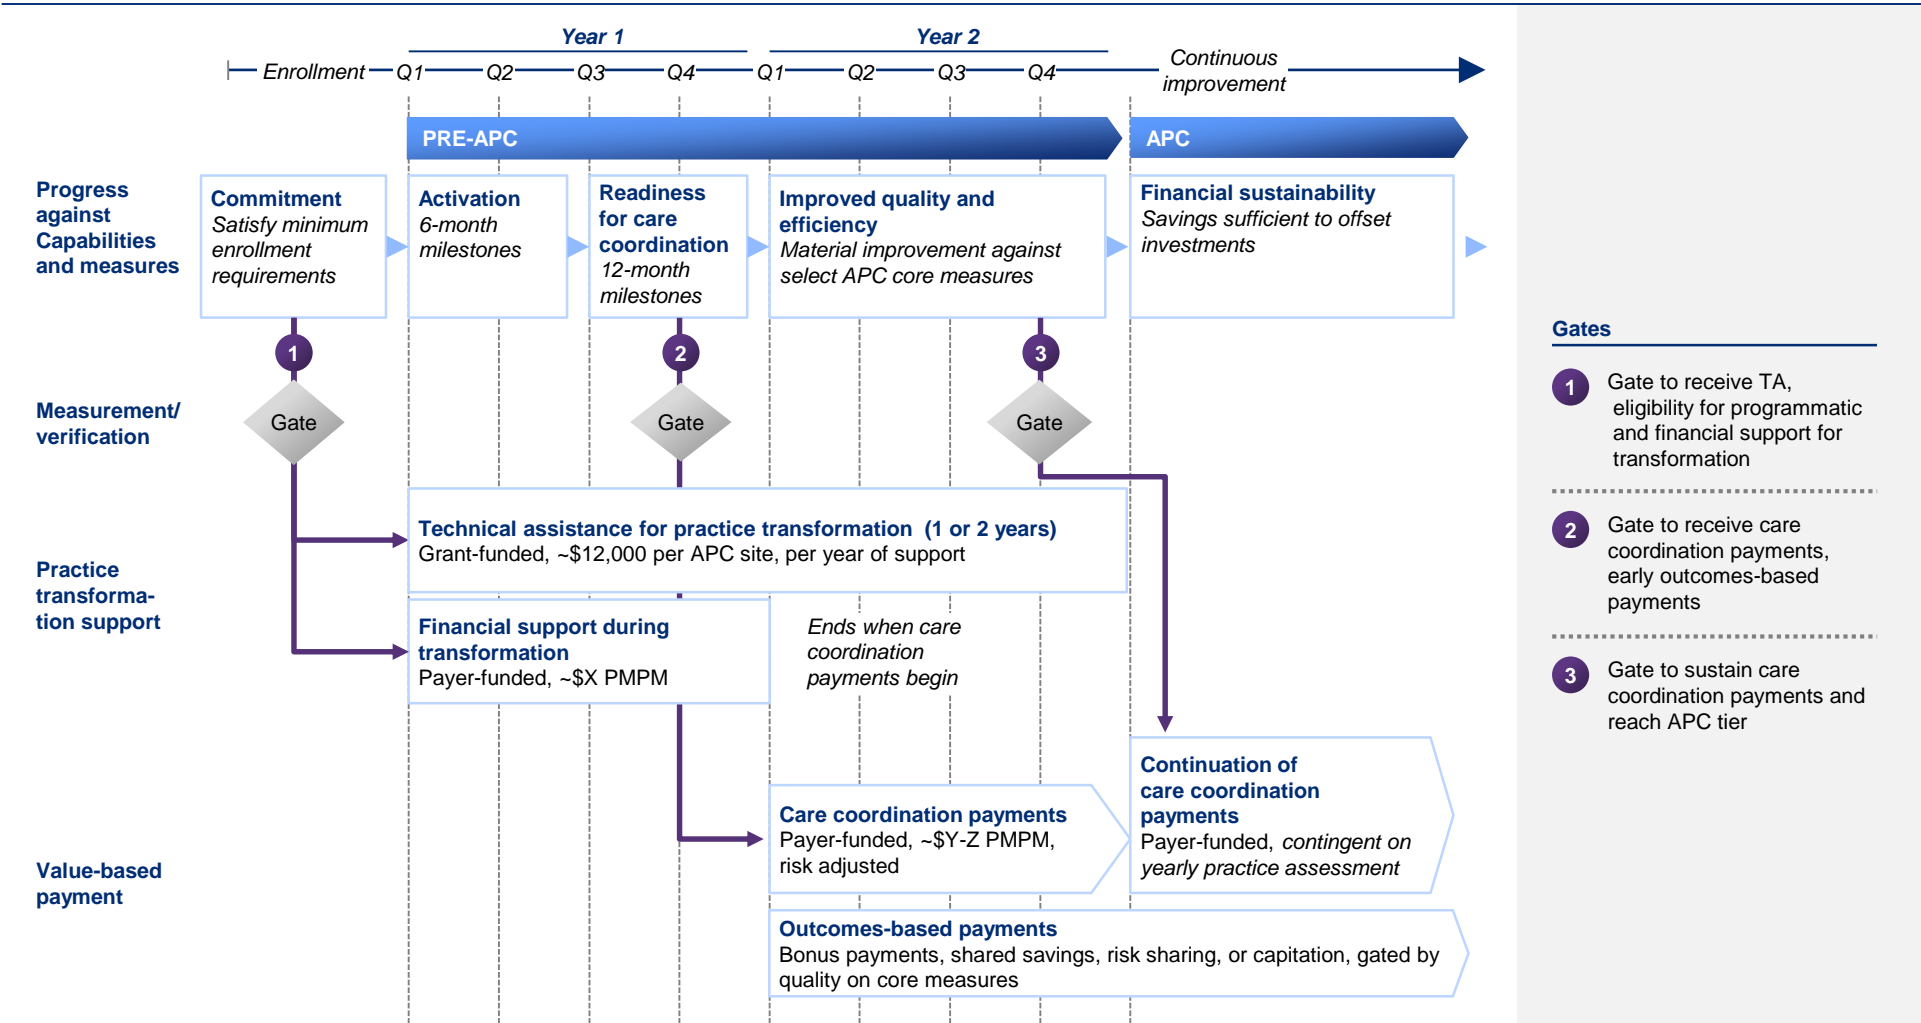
Year 1

Year 2

Enrollment Q1 Q2 Q3 Q4 Q1 Q2 Q3 Q4 Continuous improvement

PRE-APC

APC

Progress against Capabilities and measures

Commitment
Satisfy minimum enrollment requirements

Activation
6-month milestones

Readiness for care coordination
12-month milestones

Improved quality and efficiency
Material improvement against select APC core measures

Financial sustainability
Savings sufficient to offset investments

1

2

3

Measurement/ verification

Gate

Gate

Gate

Technical assistance for practice transformation (1 or 2 years)
Grant-funded, ~$12,000 per APC site, per year of support

Practice transformation support

Financial support during transformation
Payer-funded, ~$X PMPM

Ends when care coordination payments begin

Continuation of care coordination payments
Payer-funded, contingent on yearly practice assessment

Care coordination payments
Payer-funded, ~$Y-Z PMPM, risk adjusted

Value-based payment

Outcomes-based payments
Bonus payments, shared savings, risk sharing, or capitation, gated by quality on core measures

Gates

1 Gate to receive TA, eligibility for programmatic and financial support for transformation

2 Gate to receive care coordination payments, early outcomes-based payments

3 Gate to sustain care coordination payments and reach APC tier